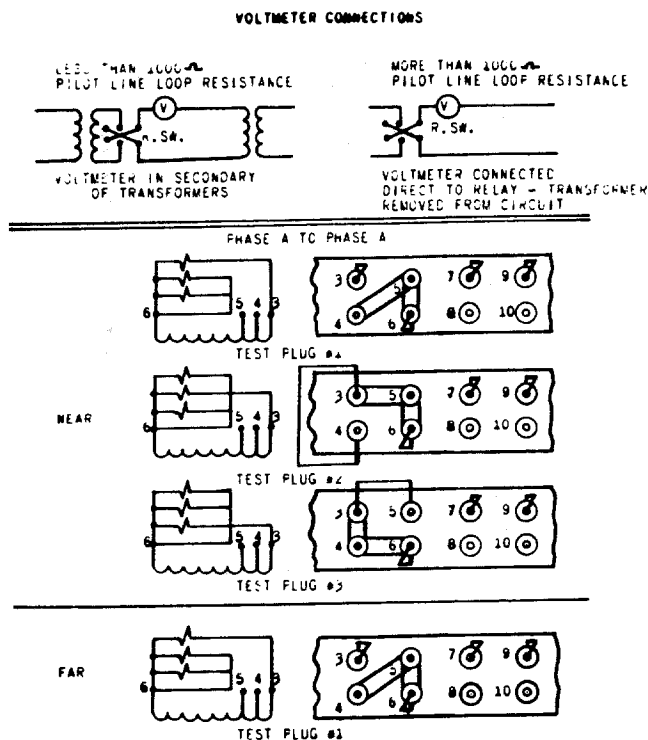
VOLTMETER CONNECTIONS

LESS THAN 1000 Ω
PILOT LINE LOOP RESISTANCE

V
R.SW.

VOLTMETER IN SECONDARY OF TRANSFORMERS

MORE THAN 1000 Ω
PILOT LINE LOOP RESISTANCE

V
R.SW.

VOLTMETER CONNECTED DIRECT TO RELAY - TRANSFORMER REMOVED FROM CIRCUIT

PHASE A TO PHASE A

6 5 4 3

3 5 7 9
4 6 8 10

TEST PLUG #1

NEAR

6 5 4 3

3 5 7 9
4 6 8 10

TEST PLUG #2

6 5 4 3

3 5 7 9
4 6 8 10

TEST PLUG #3

FAR

6 5 4 3

3 5 7 9
4 6 8 10

TEST PLUG #1